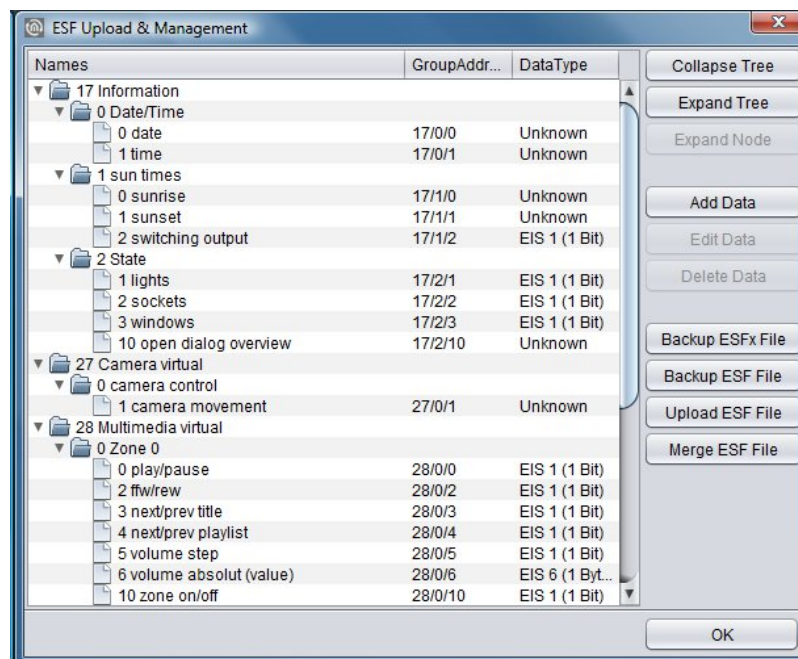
ESF Upload & Management

| Names | GroupAddr... | DataType |
|---|---|---|
| 17 Information | | |
| 0 Date/Time | | |
| 0 date | 17/0/0 | Unknown |
| 1 time | 17/0/1 | Unknown |
| 1 sun times | | |
| 0 sunrise | 17/1/0 | Unknown |
| 1 sunset | 17/1/1 | Unknown |
| 2 switching output | 17/1/2 | EIS 1 (1 Bit) |
| 2 State | | |
| 1 lights | 17/2/1 | EIS 1 (1 Bit) |
| 2 sockets | 17/2/2 | EIS 1 (1 Bit) |
| 3 windows | 17/2/3 | EIS 1 (1 Bit) |
| 10 open dialog overview | 17/2/10 | Unknown |
| 27 Camera virtual | | |
| 0 camera control | | |
| 1 camera movement | 27/0/1 | Unknown |
| 28 Multimedia virtual | | |
| 0 Zone 0 | | |
| 0 play/pause | 28/0/0 | EIS 1 (1 Bit) |
| 2 ffw/rew | 28/0/2 | EIS 1 (1 Bit) |
| 3 next/prev title | 28/0/3 | EIS 1 (1 Bit) |
| 4 next/prev playlist | 28/0/4 | EIS 1 (1 Bit) |
| 5 volume step | 28/0/5 | EIS 1 (1 Bit) |
| 6 volume absolut (value) | 28/0/6 | EIS 6 (1 Byt... |
| 10 zone on/off | 28/0/10 | EIS 1 (1 Bit) |

Collapse Tree
Expand Tree
Expand Node
Add Data
Edit Data
Delete Data
Backup ESFx File
Backup ESF File
Upload ESF File
Merge ESF File
OK